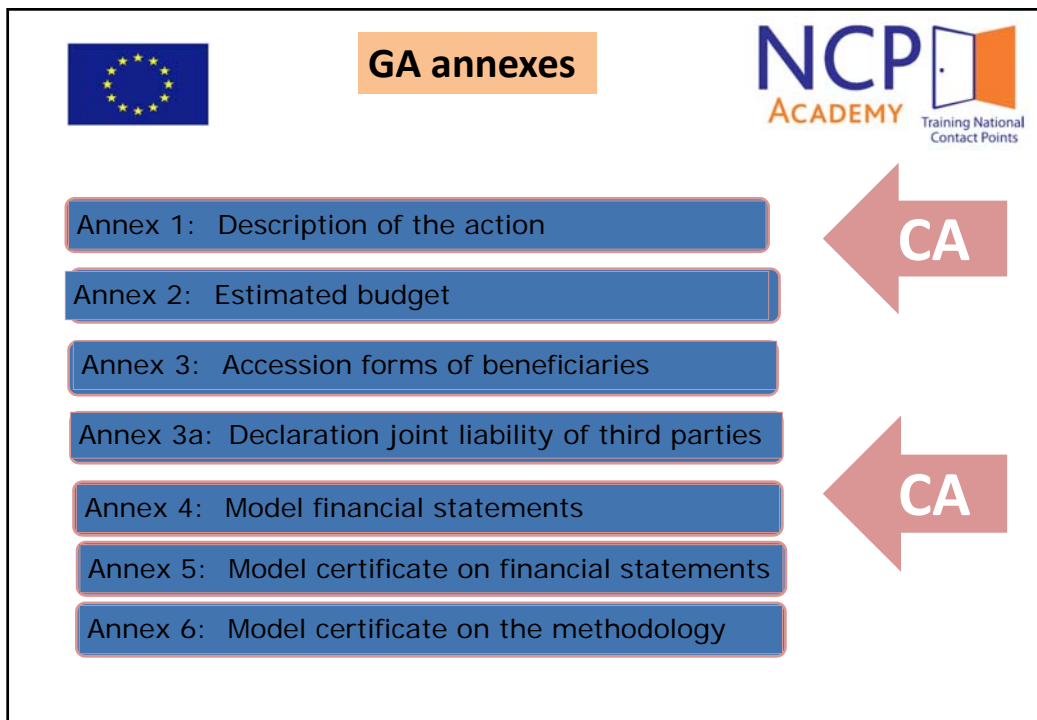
GA annexes

NCP
ACADEMY
Training National Contact Points

Annex 1: Description of the action

Annex 2: Estimated budget

Annex 3: Accession forms of beneficiaries

Annex 3a: Declaration joint liability of third parties

Annex 4: Model financial statements

Annex 5: Model certificate on financial statements

Annex 6: Model certificate on the methodology

CA

CA